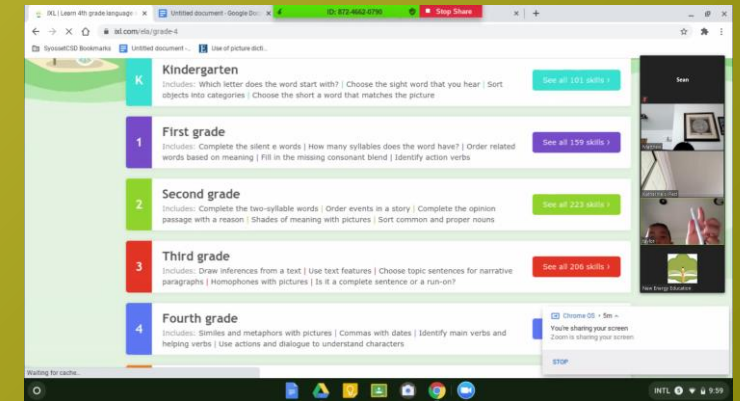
IXL | Learn 4th grade language
Untitled document - Google Doc
ID: 872-4662-0790
Stop Share
ixl.com/ela/grade-4
SyossetCSD Bookmarks
Untitled document -...
Use of picture dicti...

K
Kindergarten
Includes: Which letter does the word start with? | Choose the sight word that you hear | Sort objects into categories | Choose the short a word that matches the picture
See all 101 skills ›

1
First grade
Includes: Complete the silent e words | How many syllables does the word have? | Order related words based on meaning | Fill in the missing consonant blend | Identify action verbs
See all 159 skills ›

2
Second grade
Includes: Complete the two-syllable words | Order events in a story | Complete the opinion passage with a reason | Shades of meaning with pictures | Sort common and proper nouns
See all 223 skills ›

3
Third grade
Includes: Draw inferences from a text | Use text features | Choose topic sentences for narrative paragraphs | Homophones with pictures | Is it a complete sentence or a run-on?
See all 206 skills ›

4
Fourth grade
Includes: Similes and metaphors with pictures | Commas with dates | Identify main verbs and helping verbs | Use actions and dialogue to understand characters

Sean
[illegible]
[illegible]
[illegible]
New Energy Educator

Chrome OS • 5m
You're sharing your screen
Zoom is sharing your screen
STOP

Waiting for cache...
INTL 1 9:59